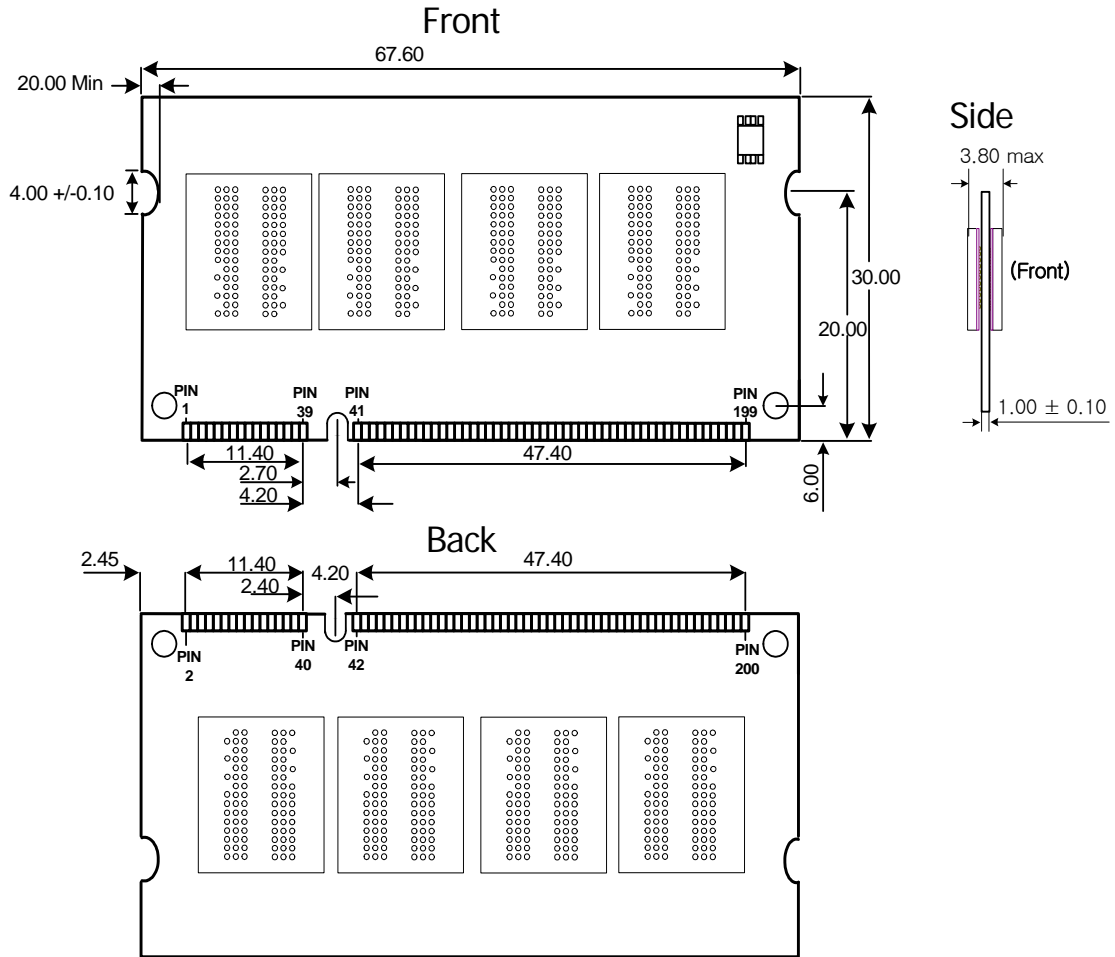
Front

67.60

20.00 Min

4.00 +/-0.10

30.00

20.00

PIN 1

PIN 39

PIN 41

PIN 199

11.40

2.70

4.20

47.40

6.00

Side

3.80 max

(Front)

$1.00 \pm 0.10$

Back

2.45

11.40

2.40

4.20

47.40

PIN 2

PIN 40

PIN 42

PIN 200